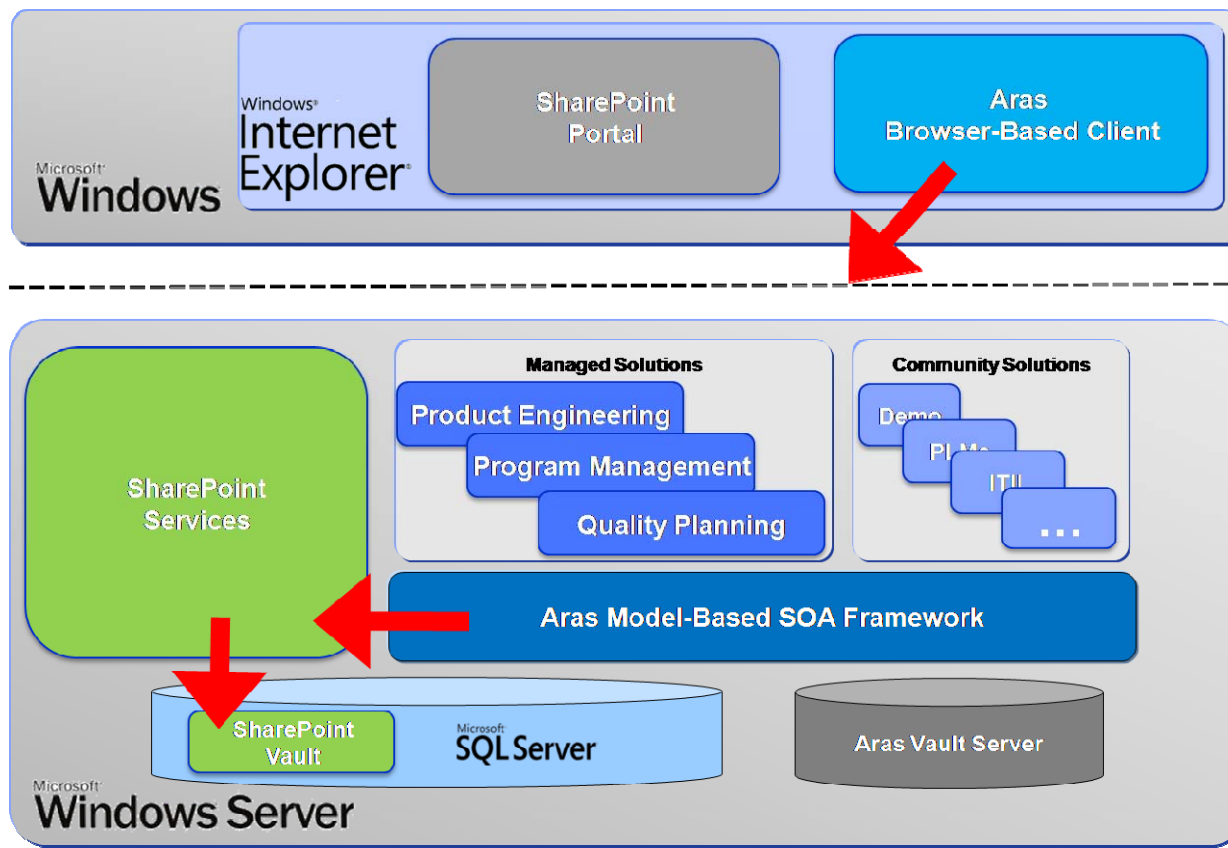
Microsoft Windows

Windows Internet Explorer

SharePoint Portal

Aras Browser-Based Client

SharePoint Services

Managed Solutions

Product Engineering

Program Management

Quality Planning

Community Solutions

Demo

PLMe

ITIL

...

Aras Model-Based SOA Framework

SharePoint Vault

Microsoft SQL Server

Aras Vault Server

Microsoft Windows Server